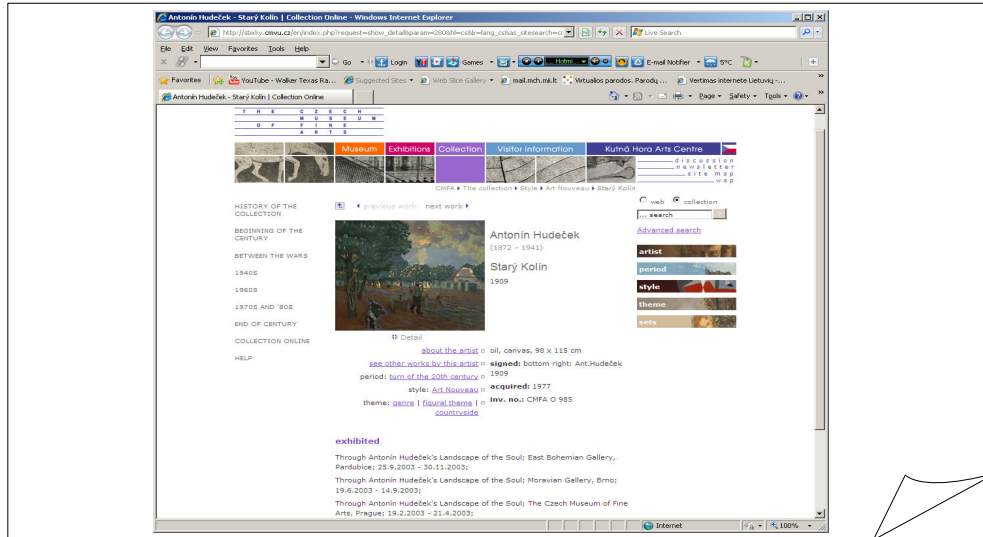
Antonín Hudeček - Starý Kolín | Collection Online - Windows Internet Explorer

http://sbirky.cmvu.cz/en/index.php?request=show_detail&param=280&hl=cs&le=lang_csbas_sitesearch=c

Live Search

File Edit View Favorites Tools Help

Go Login Games Hotmail E-mail Notifier 5°C

Favorites YouTube - Walker Texas Ra... Suggested Sites Web Slice Gallery mail.mch.mil.lt Virtualios parodos. Parodų ... Vertimas internete Lietuvių -...

Antonín Hudeček - Starý Kolín | Collection Online

Page Safety Tools

THE CZECH MUSEUM OF FINE ARTS

Museum Exhibitions Collection Visitor information Kutná Hora Arts Centre

discussion newsletter site map wap

CMFA ▸ The collection ▸ Style ▸ Art Nouveau ▸ Starý Kolín

HISTORY OF THE COLLECTION

BEGINNING OF THE CENTURY

BETWEEN THE WARS

1940S

1960S

1970S AND '80S

END OF CENTURY

COLLECTION ONLINE

HELP

◂ previous work next work ▸

Antonín Hudeček
(1872 – 1941)

Starý Kolín
1909

Detail

web collection
... search
Advanced search

artist
period
style
theme
sets

about the artist oil, canvas, 98 x 115 cm

see other works by this artist signed: bottom right: Ant.Hudeček 1909

period: turn of the 20th century

style: Art Nouveau acquired: 1977

theme: genre | figural theme | countryside inv. no.: CMFA O 985

exhibited

Through Antonín Hudeček's Landscape of the Soul; East Bohemian Gallery, Pardubice; 25.9.2003 - 30.11.2003;

Through Antonín Hudeček's Landscape of the Soul; Moravian Gallery, Brno; 19.6.2003 - 14.9.2003;

Through Antonín Hudeček's Landscape of the Soul; The Czech Museum of Fine Arts, Prague; 19.2.2003 - 21.4.2003;

Internet 100%